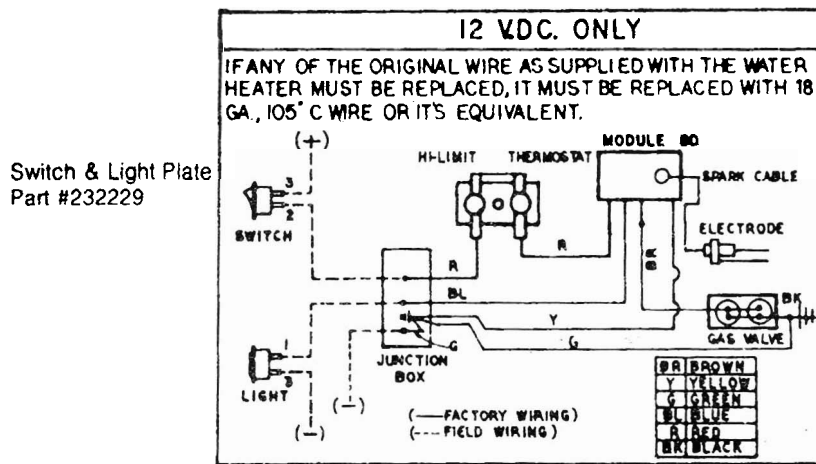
Switch & Light Plate Part #232229

12 VDC. ONLY

IF ANY OF THE ORIGINAL WIRE AS SUPPLIED WITH THE WATER HEATER MUST BE REPLACED, IT MUST BE REPLACED WITH 18 GA., 105° C WIRE OR IT'S EQUIVALENT.

(+)
3
2
SWITCH
HI-LIMIT
THERMOSTAT
MODULE 80
SPARK CABLE
ELECTRODE
R
R
BL
BK
BR
Y
G
BK
GAS VALVE
G
JUNCTION BOX
1
3
LIGHT
(−)
(−)
(——FACTORY WIRING)
(----FIELD WIRING)

| BR | BROWN |
|---|---|
| Y | YELLOW |
| G | GREEN |
| BL | BLUE |
| R | RED |
| BK | BLACK |